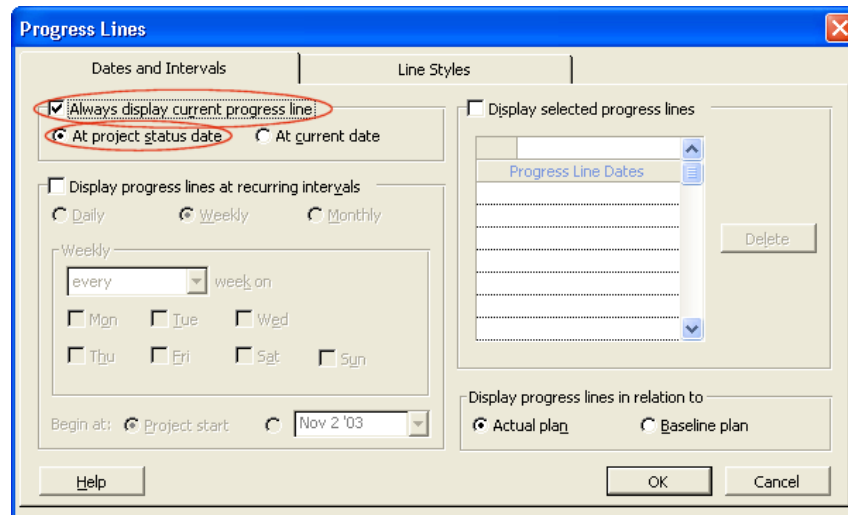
Progress Lines

Dates and Intervals

Line Styles

Always display current progress line

At project status date

At current date

Display progress lines at recurring intervals

Daily

Weekly

Monthly

Weekly

every

week on

Mon

Tue

Wed

Thu

Fri

Sat

Sun

Begin at:

Project start

Nov 2 '03

Display selected progress lines

Progress Line Dates

Delete

Display progress lines in relation to

Actual plan

Baseline plan

Help

OK

Cancel